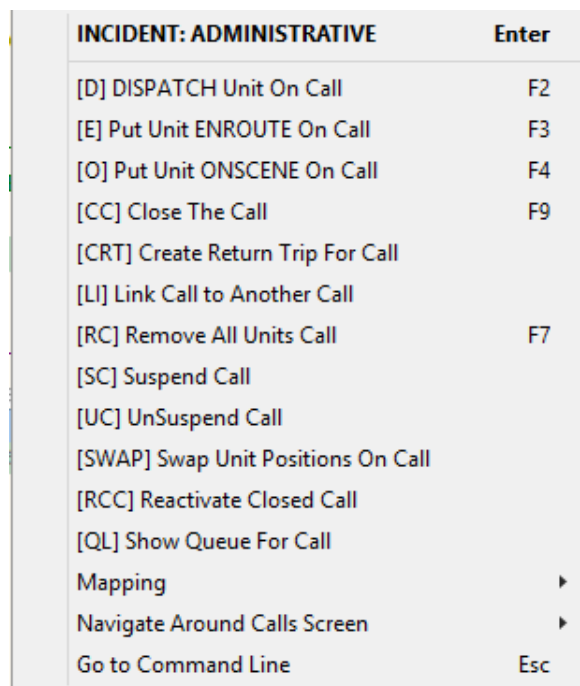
INCIDENT: ADMINISTRATIVE Enter

[D] DISPATCH Unit On Call F2
[E] Put Unit ENROUTE On Call F3
[O] Put Unit ONSCENE On Call F4
[CC] Close The Call F9
[CRT] Create Return Trip For Call
[LI] Link Call to Another Call
[RC] Remove All Units Call F7
[SC] Suspend Call
[UC] UnSuspend Call
[SWAP] Swap Unit Positions On Call
[RCC] Reactivate Closed Call
[QL] Show Queue For Call
Mapping
Navigate Around Calls Screen
Go to Command Line Esc